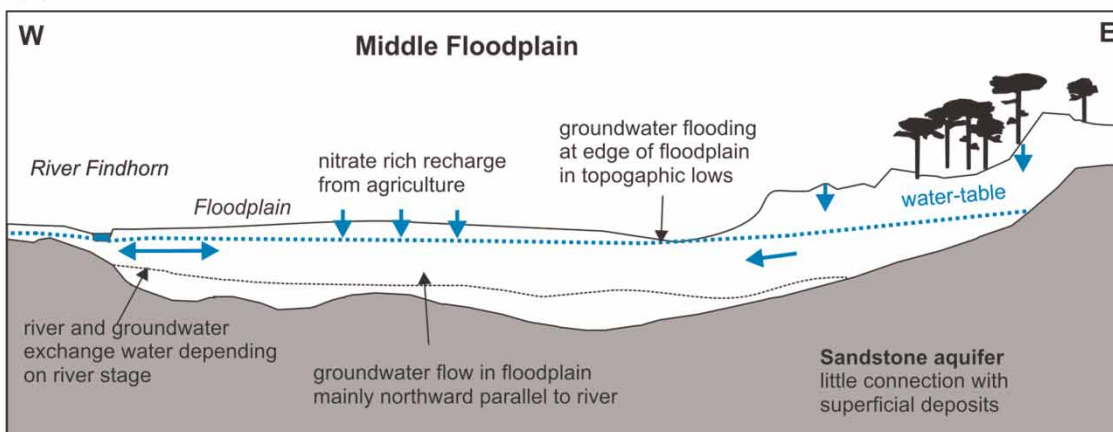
W

Middle Floodplain

E

River Findhorn

Floodplain

nitrate rich recharge from agriculture

groundwater flooding at edge of floodplain in topogaphic lows

water-table

river and groundwater exchange water depending on river stage

groundwater flow in floodplain mainly northward parallel to river

Sandstone aquifer
little connection with superficial deposits